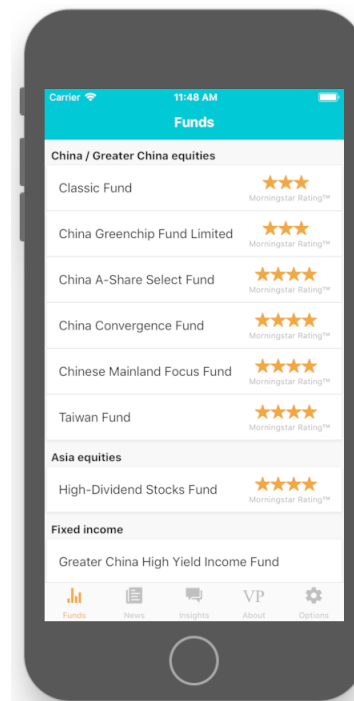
Carrier 11:48 AM

Funds

China / Greater China equities

Classic Fund ★★★ Morningstar Rating™

China Greenchip Fund Limited ★★★ Morningstar Rating™

China A-Share Select Fund ★★★★ Morningstar Rating™

China Convergence Fund ★★★★ Morningstar Rating™

Chinese Mainland Focus Fund ★★★★ Morningstar Rating™

Taiwan Fund ★★★★ Morningstar Rating™

Asia equities

High-Dividend Stocks Fund ★★★★ Morningstar Rating™

Fixed income

Greater China High Yield Income Fund

Funds News Insights VP About Options